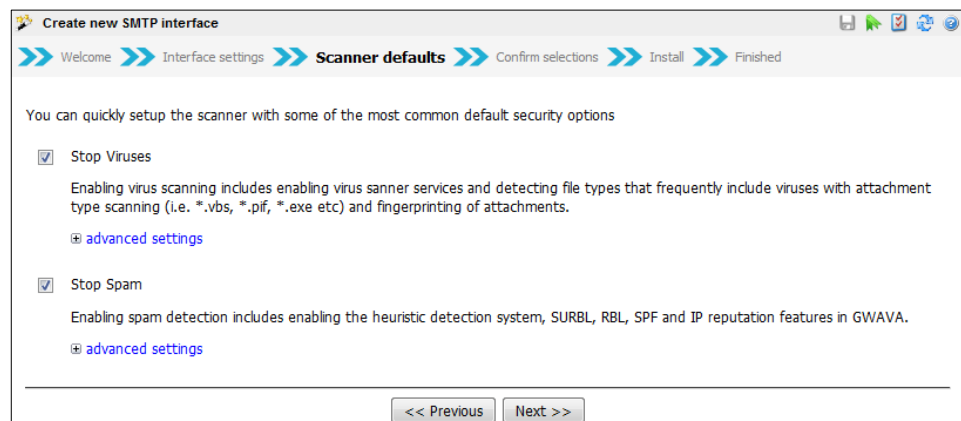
Create new SMTP interface

Welcome Interface settings Scanner defaults Confirm selections Install Finished

You can quickly setup the scanner with some of the most common default security options

Stop Viruses

Enabling virus scanning includes enabling virus sanner services and detecting file types that frequently include viruses with attachment type scanning (i.e. *.vbs, *.pif, *.exe etc) and fingerprinting of attachments.

advanced settings

Stop Spam

Enabling spam detection includes enabling the heuristic detection system, SURBL, RBL, SPF and IP reputation features in GWAVA.

advanced settings

<< Previous Next >>